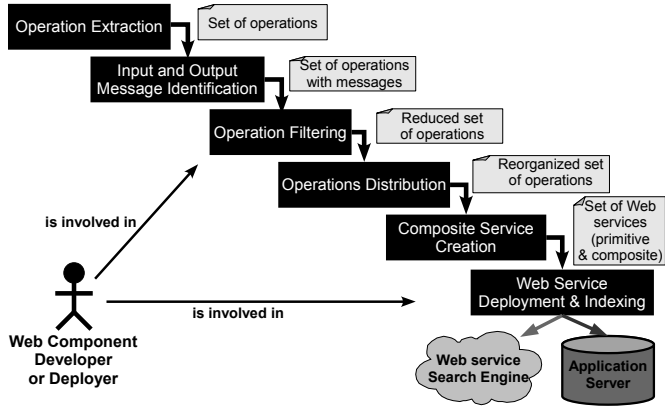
Operation Extraction

Set of operations

Input and Output Message Identification

Set of operations with messages

Operation Filtering

Reduced set of operations

Operations Distribution

Reorganized set of operations

Composite Service Creation

Set of Web services (primitive & composite)

Web Service Deployment & Indexing

is involved in

is involved in

Web Component Developer or Deployer

Web service Search Engine

Application Server